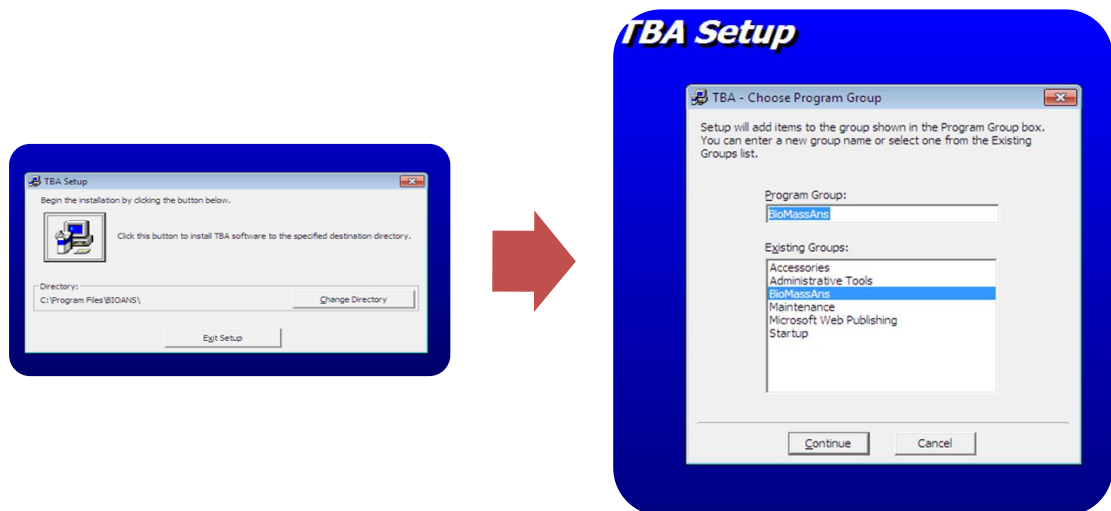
TBA Setup

Begin the installation by clicking the button below.

Click this button to install TBA software to the specified destination directory.

Directory:
C:\Program Files\BIOANS\

Change Directory

Exit Setup

TBA Setup

TBA - Choose Program Group

Setup will add items to the group shown in the Program Group box. You can enter a new group name or select one from the Existing Groups list.

Program Group:
BioMassAns

Existing Groups:
Accessories
Administrative Tools
BioMassAns
Maintenance
Microsoft Web Publishing
Startup

Continue

Cancel